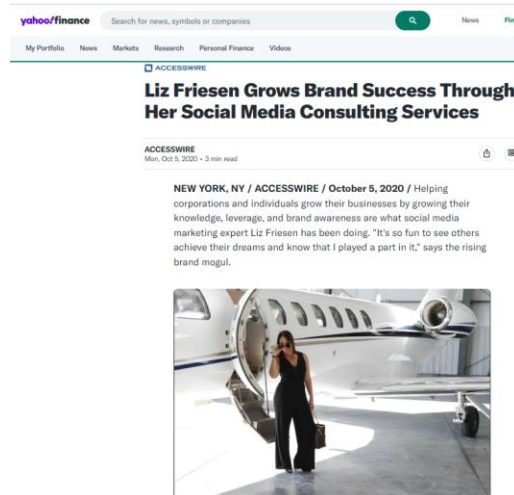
yahoo!finance Search for news, symbols or companies

News Fi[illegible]

My Portfolio News Markets Research Personal Finance Videos

ACCESSWIRE

Liz Friesen Grows Brand Success Through Her Social Media Consulting Services

ACCESSWIRE
Mon, Oct 5, 2020 • 3 min read

NEW YORK, NY / ACCESSWIRE / October 5, 2020 / Helping corporations and individuals grow their businesses by growing their knowledge, leverage, and brand awareness are what social media marketing expert Liz Friesen has been doing. "It's so fun to see others achieve their dreams and know that I played a part in it," says the rising brand mogul.